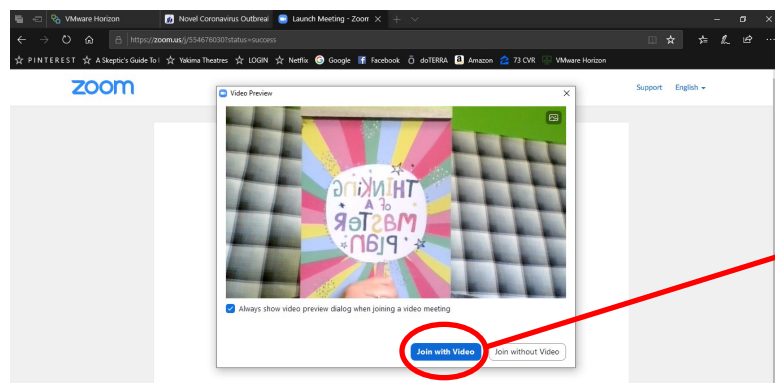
VMware Horizon
Novel Coronavirus Outbreal
Launch Meeting - Zoom
https://zoom.us/j/554676030?status=success
PINTEREST
A Skeptic's Guide To I
Yakima Theatres
LOGIN
Netflix
Google
Facebook
doTERRA
Amazon
73 CVR
VMware Horizon
zoom
Support
English
Video Preview
THINKING OF A MASTER PLAN
Always show video preview dialog when joining a video meeting
Join with Video
Join without Video